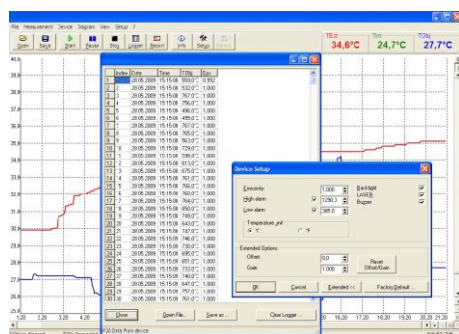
File Measurement Device Diagram View Setup ?

Open Save Start Pause Blog Logger Report Info Setup

TEd 34,6°C
Tint 26,4°C
TObj 27,7°C

| | Index | Date | Time | TObj | Em |
|---|---|---|---|---|---|
| 1 | 0 | 28.05.2009 | 15:15:08 | 559,0° | 0,950 |
| 2 | 1 | 28.05.2009 | 15:15:08 | 532,0° | 1,000 |
| 3 | 2 | 28.05.2009 | 15:15:08 | 767,0° | 1,000 |
| 4 | 3 | 28.05.2009 | 15:15:08 | 756,0° | 1,000 |
| 5 | 4 | 28.05.2009 | 15:15:08 | 756,0° | 1,000 |
| 6 | 5 | 28.05.2009 | 15:15:08 | 496,0° | 1,000 |
| 7 | 6 | 28.05.2009 | 15:15:08 | 495,0° | 1,000 |
| 8 | 7 | 28.05.2009 | 15:15:08 | 705,0° | 1,000 |
| 9 | 8 | 28.05.2009 | 15:15:08 | 563,0° | 1,000 |
| 10 | 9 | 28.05.2009 | 15:15:08 | 729,0° | 1,000 |
| 11 | 10 | 28.05.2009 | 15:15:08 | 399,0° | 1,000 |
| 12 | 11 | 28.05.2009 | 15:15:08 | 613,0° | 1,000 |
| 13 | 12 | 28.05.2009 | 15:15:08 | 675,0° | 1,000 |
| 14 | 13 | 28.05.2009 | 15:15:08 | 763,0° | 1,000 |
| 15 | 14 | 28.05.2009 | 15:15:08 | 766,0° | 1,000 |
| 16 | 15 | 28.05.2009 | 15:15:08 | 760,0° | 1,000 |
| 17 | 16 | 28.05.2009 | 15:15:08 | 764,0° | 1,000 |
| 18 | 17 | 28.05.2009 | 15:15:08 | 650,0° | 1,000 |
| 19 | 18 | 28.05.2009 | 15:15:08 | 749,0° | 1,000 |
| 20 | 19 | 28.05.2009 | 15:15:08 | 643,0° | 1,000 |
| 21 | 20 | 28.05.2009 | 15:15:08 | 747,0° | 1,000 |
| 22 | 21 | 28.05.2009 | 15:15:08 | 746,0° | 1,000 |
| 23 | 22 | 28.05.2009 | 15:15:08 | 730,0° | 1,000 |
| 24 | 23 | 28.05.2009 | 15:15:08 | 695,0° | 1,000 |
| 25 | 24 | 28.05.2009 | 15:15:08 | 725,0° | 1,000 |
| 26 | 25 | 28.05.2009 | 15:15:08 | 733,0° | 1,000 |
| 27 | 26 | 28.05.2009 | 15:15:08 | 730,0° | 1,000 |
| 28 | 27 | 28.05.2009 | 15:15:08 | 647,0° | 1,000 |
| 29 | 28 | 28.05.2009 | 15:15:08 | 697,0° | 1,000 |
| 30 | 29 | 28.05.2009 | 15:15:08 | 739,0° | 1,000 |

Close Open File... Save as... Clear Logger...

Device Setup
Emissivity 1,000
High alarm 1290,0
Low alarm 385,0
Backlight
LASER
Buzzer
Temperature unit
°C °F
Extended Options
Offset 0,0
Gain 1,000
Reset Offset/Gain
OK Cancel Extended << Factory Default

40,0 37,0 36,0 35,0 34,0 33,0 32,0 31,0 30,0 29,0 28,0 27,0 26,0
3:20 2:80 3:20 4:20
20:00 20:10 20:20 21:00 21:20

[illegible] Data from device